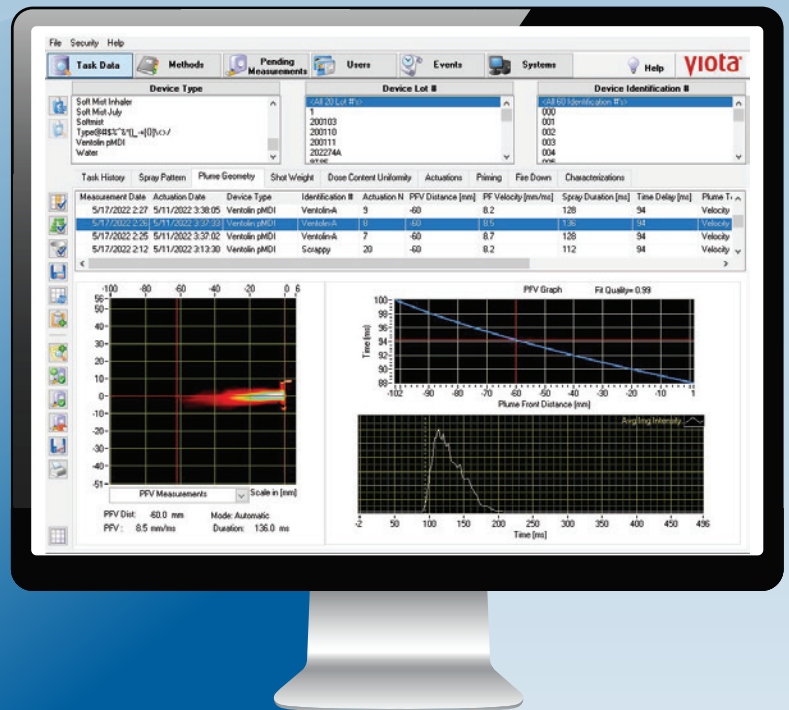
File Security Help

Task Data | Methods | Pending Measurements | Users | Events | Systems | Help | viota

Device Type
Soft Mist Inhaler
Soft Mist July
Softmist
Type@#$%^&*()_-+{}[]\<>/
Ventolin pMDI
Water

Device Lot #
<All 20 Lot #'s>
1
200103
200110
200111
202274A

Device Identification #
<All 60 Identification #'s>
000
001
002
003
004

Task History | Spray Pattern | Plume Geometry | Shot Weight | Dose Content Uniformity | Actuations | Priming | Fire Down | Characterizations

| Measurement Date | Actuation Date | Device Type | Identification # | Actuation N | PFV Distance [mm] | PF Velocity [mm/ms] | Spray Duration [ms] | Time Delay [ms] | Plume T |
|---|---|---|---|---|---|---|---|---|---|
| 5/17/2022 2:27 | 5/11/2022 3:38:05 | Ventolin pMDI | Ventolin-A | 9 | -60 | 8.2 | 128 | 94 | Velocity |
| 5/17/2022 2:26 | 5/11/2022 3:37:23 | Ventolin pMDI | Ventolin-A | 8 | -60 | 8.5 | 136 | 94 | Velocity |
| 5/17/2022 2:25 | 5/11/2022 3:37:02 | Ventolin pMDI | Ventolin-A | 7 | -60 | 8.7 | 128 | 94 | Velocity |
| 5/17/2022 2:12 | 5/11/2022 3:13:30 | Ventolin pMDI | Scrappy | 20 | -60 | 8.2 | 112 | 94 | Velocity |

-100 -80 -60 -40 -20 0 6
56 50 40 30 20 10 0 -10 -20 -30 -40 -51

PFV Measurements | Scale in [mm]

PFV Dist: -60.0 mm Mode: Automatic
PFV: 8.5 mm/ms Duration: 136.0 ms

PFV Graph Fit Quality= 0.99
Time (ms)
100 98 96 94 92 90 88
-102 -90 -80 -70 -60 -50 -40 -30 -20 -10 0
Plume Front Distance [mm]

Avg Img Intensity
-2 50 100 150 200 250 300 350 400 450 496
Time [ms]